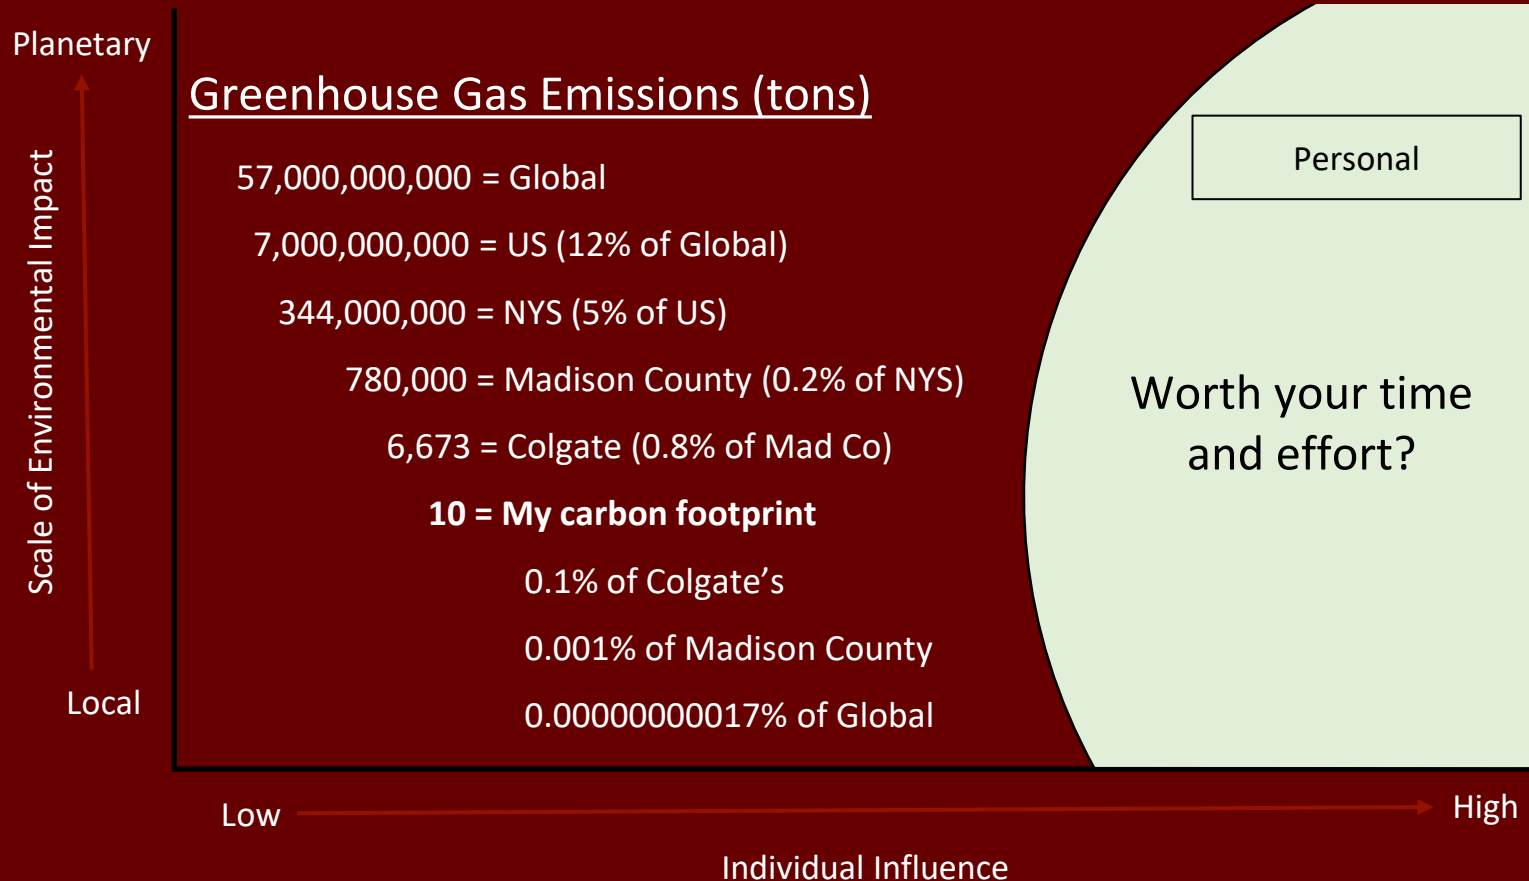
Planetary

Scale of Environmental Impact

Local

Greenhouse Gas Emissions (tons)

57,000,000,000 = Global

7,000,000,000 = US (12% of Global)

344,000,000 = NYS (5% of US)

780,000 = Madison County (0.2% of NYS)

6,673 = Colgate (0.8% of Mad Co)

**10 = My carbon footprint**

0.1% of Colgate's

0.001% of Madison County

0.00000000017% of Global

Personal

Worth your time and effort?

Low

High

Individual Influence